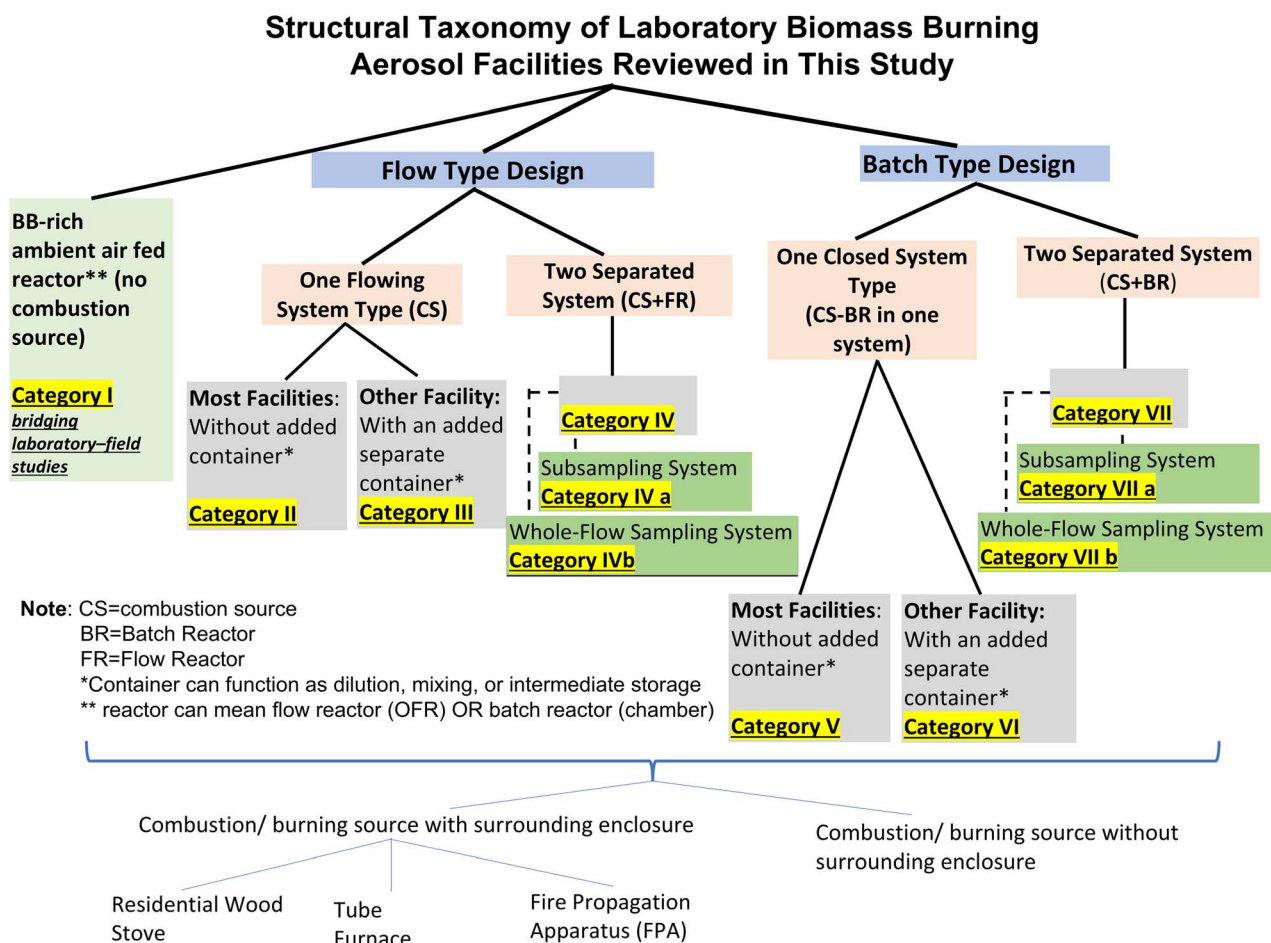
Structural Taxonomy of Laboratory Biomass Burning Aerosol Facilities Reviewed in This Study

Flow Type Design

Batch Type Design

BB-rich ambient air fed reactor** (no combustion source)

Category I
bridging laboratory–field studies

One Flowing System Type (CS)

Most Facilities: Without added container*

Category II

Other Facility: With an added separate container*

Category III

Two Separated System (CS+FR)

Category IV

Subsampling System
Category IV a

Whole-Flow Sampling System
Category IVb

One Closed System Type (CS-BR in one system)

Two Separated System (CS+BR)

Category VII

Subsampling System
Category VII a

Whole-Flow Sampling System
Category VII b

Note: CS=combustion source
BR=Batch Reactor
FR=Flow Reactor
*Container can function as dilution, mixing, or intermediate storage
** reactor can mean flow reactor (OFR) OR batch reactor (chamber)

Most Facilities: Without added container*

Category V

Other Facility: With an added separate container*
Category VI

Combustion/ burning source with surrounding enclosure

Combustion/ burning source without surrounding enclosure

Residential Wood Stove

Tube Furnace

Fire Propagation Apparatus (FPA)